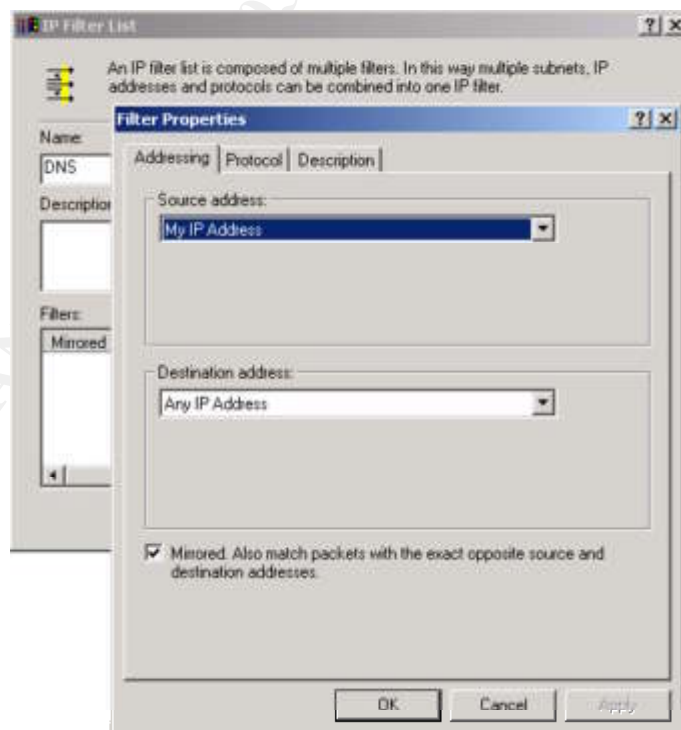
IP Filter List

?| X

An IP filter list is composed of multiple filters. In this way multiple subnets, IP addresses and protocols can be combined into one IP filter.

Name:

DNS

Descriptior

Filters:

Mirrored

Filter Properties

?| X

Addressing | Protocol | Description

Source address:

My IP Address

Destination address:

Any IP Address

Mirrored. Also match packets with the exact opposite source and destination addresses.

OK

Cancel

Apply